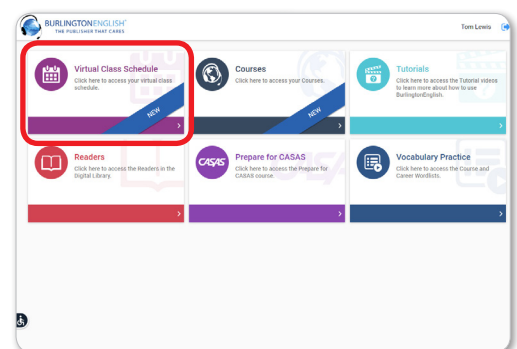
BURLINGTONENGLISH®
THE PUBLISHER THAT CARES

Tom Lewis

Virtual Class Schedule
Click here to access your virtual class schedule.
NEW

Courses
Click here to access your Courses.
NEW

Tutorials
Click here to access the Tutorial videos to learn more about how to use BurlingtonEnglish.

Readers
Click here to access the Readers in the Digital Library.

CASAS
Prepare for CASAS
Click here to access the Prepare for CASAS course.

Vocabulary Practice
Click here to access the Course and Career Wordlists.